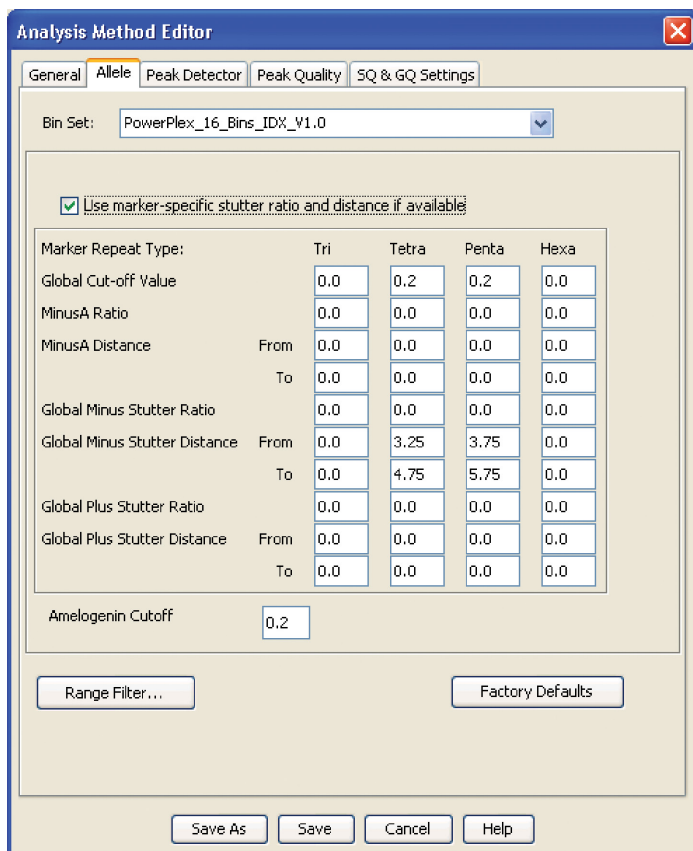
Analysis Method Editor

General | Allele | Peak Detector | Peak Quality | SQ & GQ Settings

Bin Set: PowerPlex_16_Bins_IDX_V1.0

Use marker-specific stutter ratio and distance if available

| Marker Repeat Type: | | Tri | Tetra | Penta | Hexa |
|---|---|---|---|---|---|
| Global Cut-off Value | | 0.0 | 0.2 | 0.2 | 0.0 |
| MinusA Ratio | | 0.0 | 0.0 | 0.0 | 0.0 |
| MinusA Distance | From | 0.0 | 0.0 | 0.0 | 0.0 |
| | To | 0.0 | 0.0 | 0.0 | 0.0 |
| Global Minus Stutter Ratio | | 0.0 | 0.0 | 0.0 | 0.0 |
| Global Minus Stutter Distance | From | 0.0 | 3.25 | 3.75 | 0.0 |
| | To | 0.0 | 4.75 | 5.75 | 0.0 |
| Global Plus Stutter Ratio | | 0.0 | 0.0 | 0.0 | 0.0 |
| Global Plus Stutter Distance | From | 0.0 | 0.0 | 0.0 | 0.0 |
| | To | 0.0 | 0.0 | 0.0 | 0.0 |

Amelogenin Cutoff 0.2

Range Filter...

Factory Defaults

Save As | Save | Cancel | Help